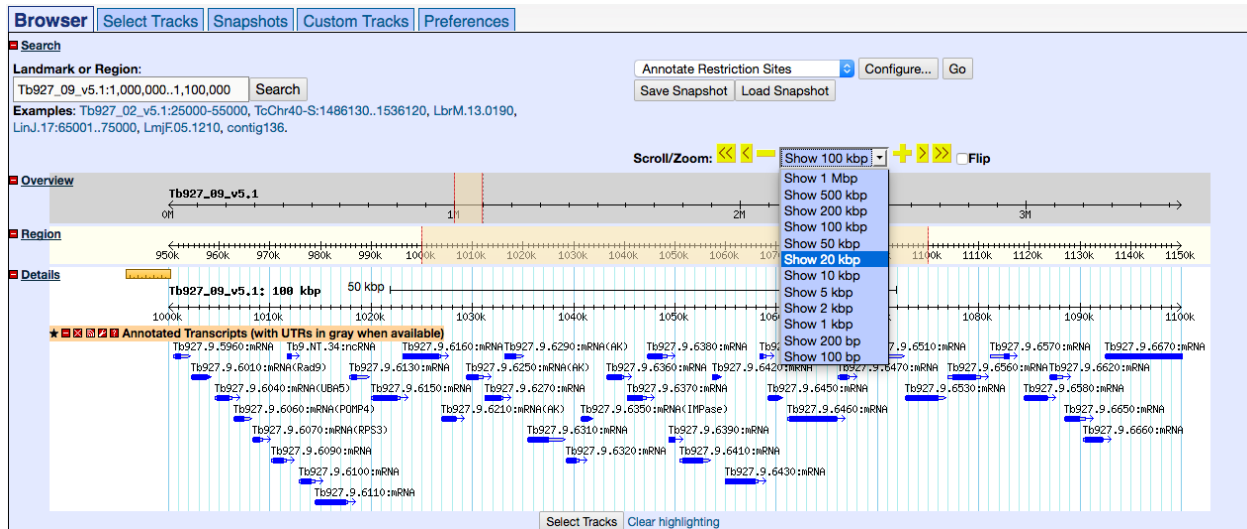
Browser | Select Tracks | Snapshots | Custom Tracks | Preferences

Search

Landmark or Region:
Tb927_09_v5.1:1,000,000..1,100,000 Search
Examples: Tb927_02_v5.1:25000-55000, TcChr40-S:1486130..1536120, LbrM.13.0190, LinJ.17:65001..75000, LmjF.05.1210, contig136.

Annotate Restriction Sites | Configure... | Go
Save Snapshot | Load Snapshot

Scroll/Zoom: Show 100 kbp Flip

Show 1 Mbp
Show 500 kbp
Show 200 kbp
Show 100 kbp
Show 50 kbp
Show 20 kbp
Show 10 kbp
Show 5 kbp
Show 2 kbp
Show 1 kbp
Show 200 bp
Show 100 bp

Overview
Tb927_09_v5.1
0M 1M 2M 3M

Region
950k 960k 970k 980k 990k 1000k 1010k 1020k 1030k 1040k 1050k 1060k 1070k 1100k 1110k 1120k 1130k 1140k 1150k

Details
Tb927_09_v5.1: 100 kbp 50 kbp
1000k 1010k 1020k 1030k 1040k 1050k 1060k 1080k 1090k 1100k

Annotated Transcripts (with UTRs in gray when available)
Tb927.9.5960:mRNA Tb9.NT.34:ncRNA Tb927.9.6160:mRNA Tb927.9.6290:mRNA(AK) Tb927.9.6380:mRNA Tb927.9.6510:mRNA Tb927.9.6570:mRNA Tb927.9.6670:mRNA
Tb927.9.6010:mRNA(Rad9) Tb927.9.6130:mRNA Tb927.9.6250:mRNA(AK) Tb927.9.6360:mRNA Tb927.9.6420:mRNA Tb927.9.6470:mRNA Tb927.9.6560:mRNA Tb927.9.6620:mRNA
Tb927.9.6040:mRNA(UBA5) Tb927.9.6150:mRNA Tb927.9.6270:mRNA Tb927.9.6370:mRNA Tb927.9.6450:mRNA Tb927.9.6530:mRNA Tb927.9.6580:mRNA
Tb927.9.6060:mRNA(POMP4) Tb927.9.6210:mRNA(AK) Tb927.9.6350:mRNA(IMPase) Tb927.9.6460:mRNA Tb927.9.6650:mRNA
Tb927.9.6070:mRNA(RPS3) Tb927.9.6310:mRNA Tb927.9.6390:mRNA Tb927.9.6660:mRNA
Tb927.9.6090:mRNA Tb927.9.6320:mRNA Tb927.9.6410:mRNA
Tb927.9.6100:mRNA Tb927.9.6430:mRNA
Tb927.9.6110:mRNA

Select Tracks Clear highlighting